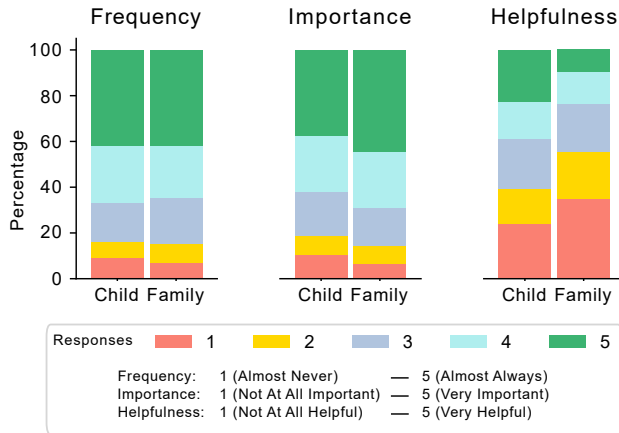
Frequency

Importance

Helpfulness

100
80
60
40
20
0

Percentage

Child Family

Child Family

Child Family

Responses 1 2 3 4 5

Frequency: 1 (Almost Never) — 5 (Almost Always)
Importance: 1 (Not At All Important) — 5 (Very Important)
Helpfulness: 1 (Not At All Helpful) — 5 (Very Helpful)